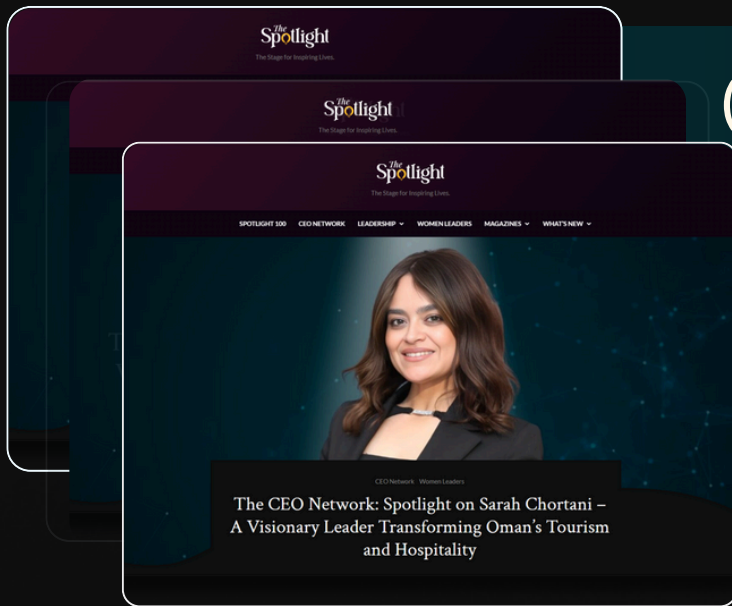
The Spotlight
The Stage for Inspiring Lives.

The Spotlight
The Stage for Inspiring Lives.

The Spotlight
The Stage for Inspiring Lives.

SPOTLIGHT 100 CEO NETWORK LEADERSHIP WOMEN LEADERS MAGAZINES WHAT'S NEW

CEO Network Women Leaders

The CEO Network: Spotlight on Sarah Chortani – A Visionary Leader Transforming Oman's Tourism and Hospitality